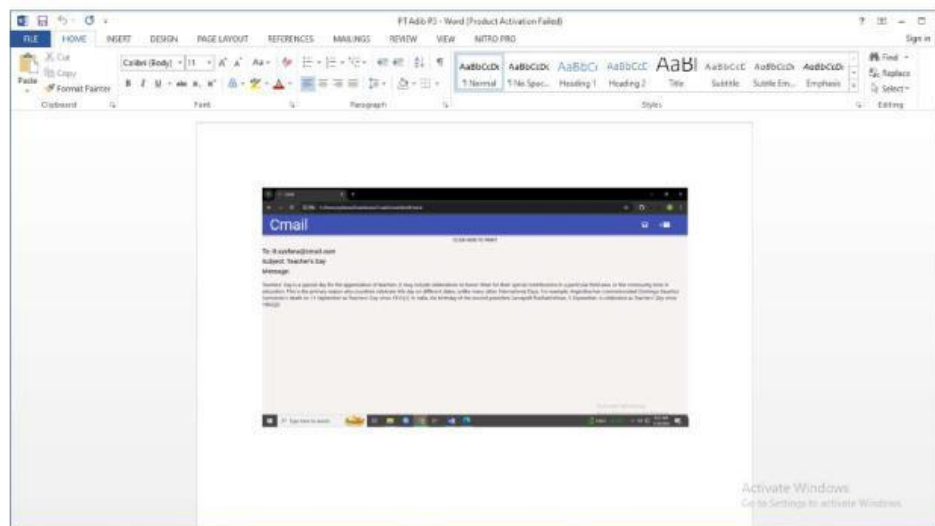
PT Adib P3 - Word (Product Activation Failed)

? – □

FILE HOME INSERT DESIGN PAGE LAYOUT REFERENCES MAILINGS REVIEW VIEW NITRO PRO

Sign in

Cut
Copy
Paste
Format Painter
Clipboard

Calibri (Body) 11
Font

Paragraph

AaBbCcDc ¶ Normal
AaBbCcDc ¶ No Spac...
AaBbCc Heading 1
AaBbCcC Heading 2
AaBl Title
AaBbCcC Subtitle
AaBbCcDc Subtle Em...
AaBbCcDc Emphasis
Styles

Find
Replace
Select
Editing

Cmail

CLICK HERE TO PRINT

To: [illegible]@cmail.com
Subject: Teacher's Day
Message:

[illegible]

Type here to search

Activate Windows
Go to Settings to activate Windows.